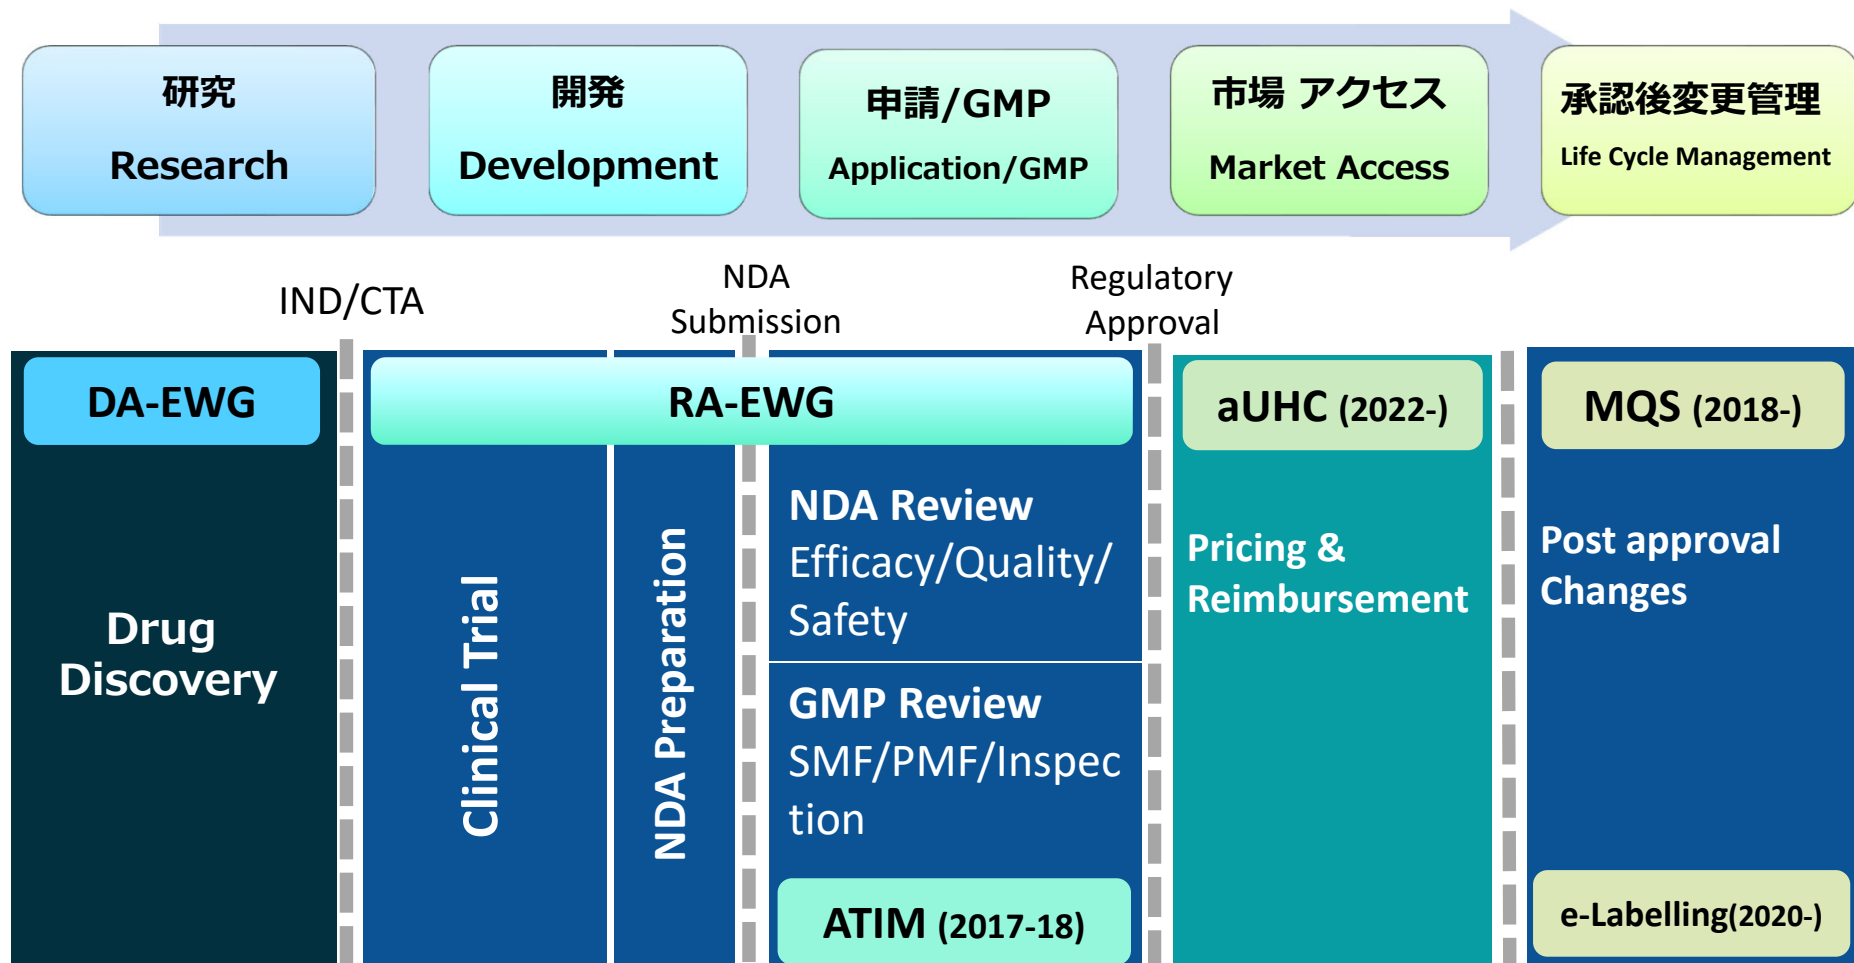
研究
Research

開発
Development

申請/GMP
Application/GMP

市場 アクセス
Market Access

承認後変更管理
Life Cycle Management

IND/CTA

NDA
Submission

Regulatory
Approval

DA-EWG

Drug Discovery

RA-EWG

Clinical Trial

NDA Preparation

NDA Review
Efficacy/Quality/Safety

GMP Review
SMF/PMF/Inspection

ATIM (2017-18)

aUHC (2022-)

Pricing & Reimbursement

MQS (2018-)

Post approval Changes

e-Labelling(2020-)